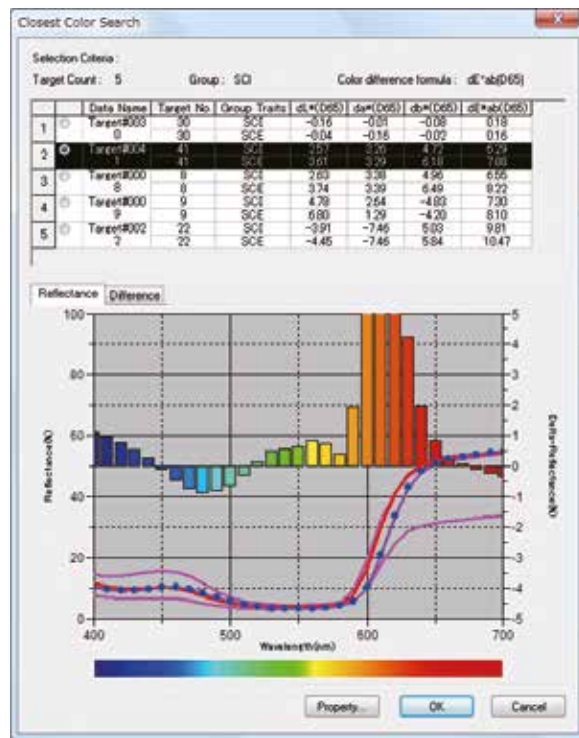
Closest Color Search

Selection Criteria :
Target Count : 5 Group : SCI Color difference formula : dE*ab(D65)

| | | Data Name | Target No. | Group Traits | dL*(D65) | da*(D65) | db*(D65) | dE*ab(D65) |
|---|---|---|---|---|---|---|---|---|
| 1 | ○ | Target#003 | 30 | SCI | -0.16 | -0.01 | -0.08 | 0.18 |
| | | 0 | 30 | SCE | -0.04 | -0.16 | -0.02 | 0.16 |
| 2 | ◉ | Target#004 | 41 | SCI | 3.67 | 3.26 | 4.72 | 5.29 |
| | | 1 | 41 | SCE | 3.61 | 3.29 | 6.18 | 7.88 |
| 3 | ○ | Target#000 | 8 | SCI | 2.63 | 3.38 | 4.96 | 6.55 |
| | | 8 | 8 | SCE | 3.74 | 3.39 | 6.49 | 8.22 |
| 4 | ○ | Target#000 | 9 | SCI | 4.78 | 2.64 | -4.83 | 7.30 |
| | | 9 | 9 | SCE | 6.80 | 1.29 | -4.20 | 8.10 |
| 5 | ○ | Target#002 | 22 | SCI | -3.91 | -7.46 | 5.03 | 9.81 |
| | | 2 | 22 | SCE | -4.45 | -7.46 | 5.84 | 10.47 |

Reflectance Difference

100
80
60
40
20
0
Reflectance(%)
5
4
3
2
1
0
-1
-2
-3
-4
-5
Delta-Reflectance(%)
400 500 600 700
Wavelength(nm)

Property... OK Cancel